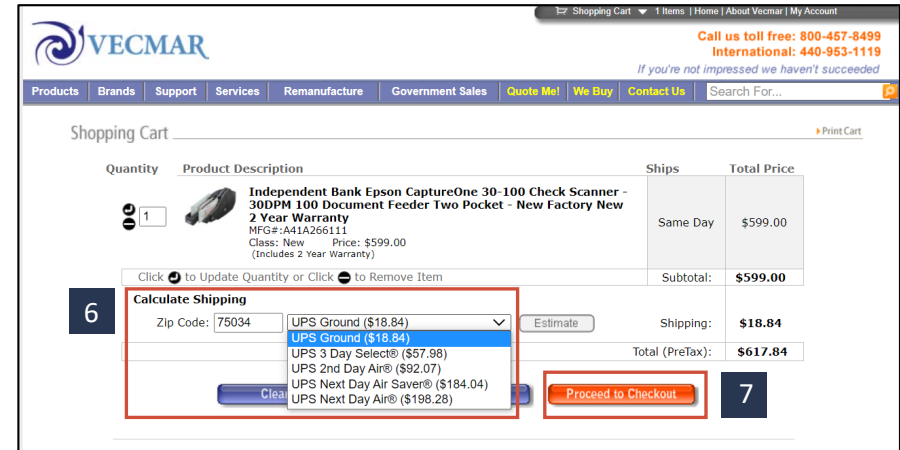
Shopping Cart 1 Items | Home | About Vecmar | My Account

VECMAR

Call us toll free: 800-457-8499
International: 440-953-1119
If you're not impressed we haven't succeeded

Products | Brands | Support | Services | Remanufacture | Government Sales | Quote Me! | We Buy | Contact Us | Search For...

Shopping Cart

Print Cart

| Quantity | Product Description | Ships | Total Price |
|---|---|---|---|
| 1 | Independent Bank Epson CaptureOne 30-100 Check Scanner - 30DPM 100 Document Feeder Two Pocket - New Factory New 2 Year Warranty MFG#:A41A266111 Class: New Price: $599.00 (Includes 2 Year Warranty) | Same Day | $599.00 |
| Click to Update Quantity or Click to Remove Item | | Subtotal: | $599.00 |

6

Calculate Shipping

Zip Code: 75034 UPS Ground ($18.84) Estimate

UPS Ground ($18.84)
UPS 3 Day Select® ($57.98)
UPS 2nd Day Air® ($92.07)
UPS Next Day Air Saver® ($184.04)
UPS Next Day Air® ($198.28)

Shipping: $18.84

Total (PreTax): $617.84

Clea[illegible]

Proceed to Checkout

7